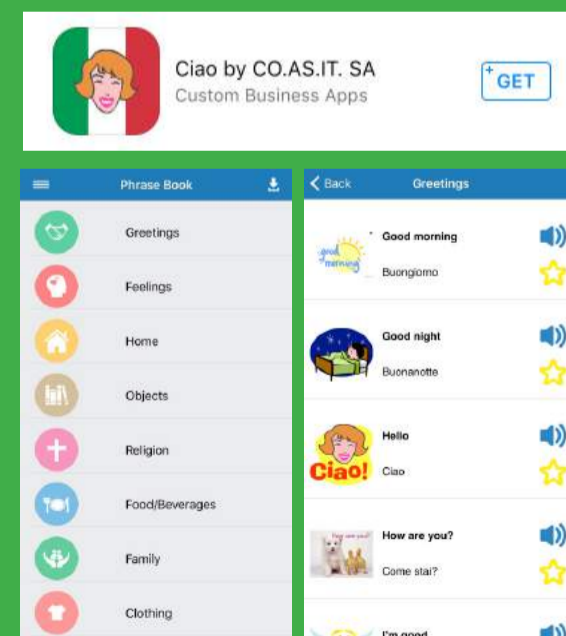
Ciao by CO.AS.IT. SA
Custom Business Apps
GET

Phrase Book

Greetings

Feelings

Home

Objects

Religion

Food/Beverages

Family

Clothing

Back
Greetings

good morning

Good morning
Buongiorno

Good night
Buonanotte

Ciao!

Hello
Ciao

How are you?

How are you?
Come stai?

I'm good